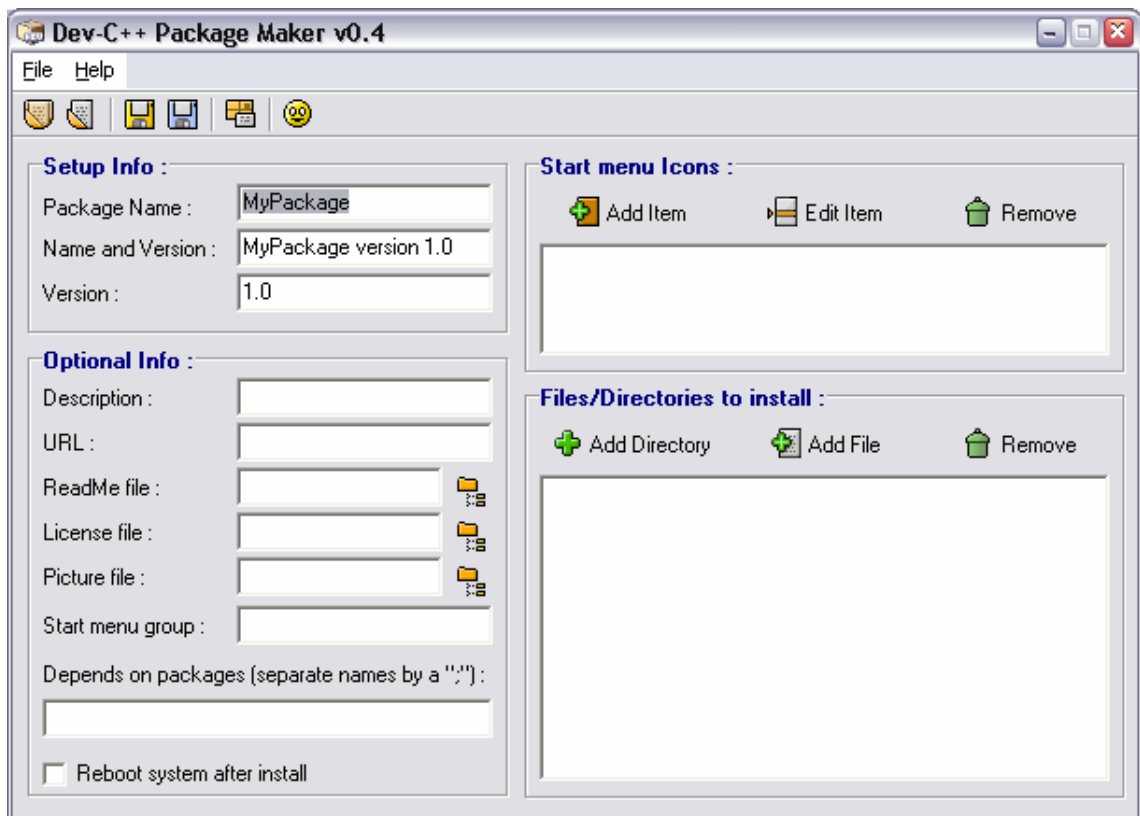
Dev-C++ Package Maker v0.4

File Help

Setup Info :

Package Name : MyPackage

Name and Version : MyPackage version 1.0

Version : 1.0

Optional Info :

Description :

URL :

ReadMe file :

License file :

Picture file :

Start menu group :

Depends on packages (separate names by a ";") :

Reboot system after install

Start menu Icons :

Add Item Edit Item Remove

Files/Directories to install :

Add Directory Add File Remove